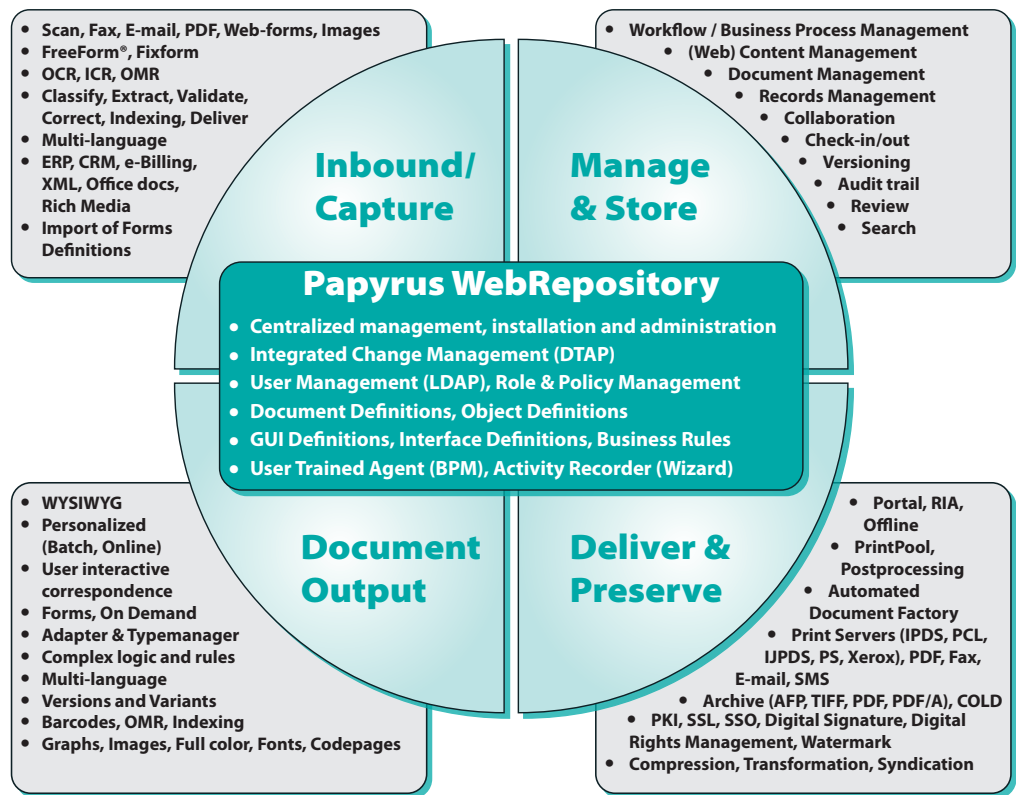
- Scan, Fax, E-mail, PDF, Web-forms, Images
- FreeForm®, Fixform
- OCR, ICR, OMR
- Classify, Extract, Validate, Correct, Indexing, Deliver
- Multi-language
- ERP, CRM, e-Billing, XML, Office docs, Rich Media
- Import of Forms Definitions

Inbound/ Capture

- Workflow / Business Process Management
- (Web) Content Management
- Document Management
- Records Management
- Collaboration
- Check-in/out
- Versioning
- Audit trail
- Review
- Search

Manage & Store

Papyrus WebRepository

- Centralized management, installation and administration
- Integrated Change Management (DTAP)
- User Management (LDAP), Role & Policy Management
- Document Definitions, Object Definitions
- GUI Definitions, Interface Definitions, Business Rules
- User Trained Agent (BPM), Activity Recorder (Wizard)

Document Output

- WYSIWYG
- Personalized (Batch, Online)
- User interactive correspondence
- Forms, On Demand
- Adapter & Typemanager
- Complex logic and rules
- Multi-language
- Versions and Variants
- Barcodes, OMR, Indexing
- Graphs, Images, Full color, Fonts, Codepages

Deliver & Preserve

- Portal, RIA, Offline
- PrintPool, Postprocessing
- Automated Document Factory
- Print Servers (IPDS, PCL, IJPDS, PS, Xerox), PDF, Fax, E-mail, SMS
- Archive (AFP, TIFF, PDF, PDF/A), COLD
- PKI, SSL, SSO, Digital Signature, Digital Rights Management, Watermark
- Compression, Transformation, Syndication